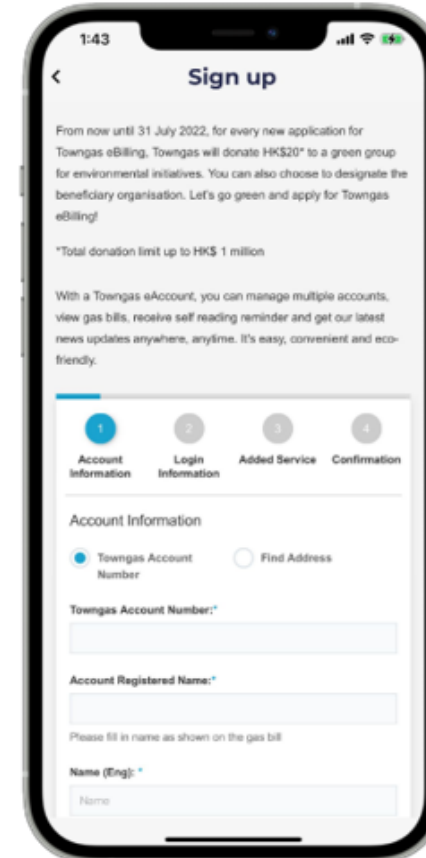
1:43

<

Sign up

From now until 31 July 2022, for every new application for Towngas eBilling, Towngas will donate HK$20* to a green group for environmental initiatives. You can also choose to designate the beneficiary organisation. Let's go green and apply for Towngas eBilling!

*Total donation limit up to HK$ 1 million

With a Towngas eAccount, you can manage multiple accounts, view gas bills, receive self reading reminder and get our latest news updates anywhere, anytime. It's easy, convenient and eco-friendly.

1 Account Information

2 Login Information

3 Added Service

4 Confirmation

Account Information

Towngas Account Number

Find Address

Towngas Account Number:*

Account Registered Name:*

Please fill in name as shown on the gas bill

Name (Eng): *

Name